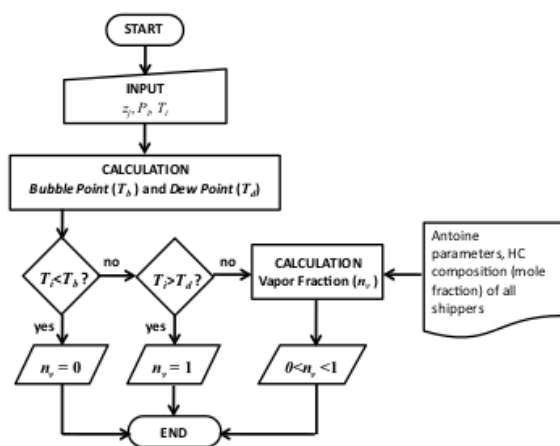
START

INPUT
$z_j, P_b, T_i$

CALCULATION
Bubble Point ($T_b$) and Dew Point ($T_d$)

$T_i<T_b$ ?

no

$T_i>T_d$ ?

no

CALCULATION
Vapor Fraction ($n_v$)

Antoine parameters, HC composition (mole fraction) of all shippers

yes

$n_v = 0$

yes

$n_v = 1$

$0<n_v<1$

END